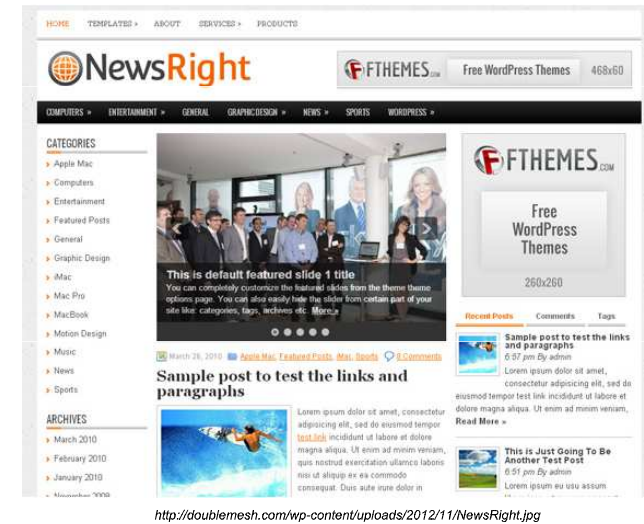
HOME TEMPLATES » ABOUT SERVICES » PRODUCTS

NewsRight

FTHEMES.com Free WordPress Themes 468x60

COMPUTERS » ENTERTAINMENT » GENERAL GRAPHIC DESIGN » NEWS » SPORTS WORDPRESS »

CATEGORIES

Apple Mac
Computers
Entertainment
Featured Posts
General
Graphic Design
iMac
Mac Pro
MacBook
Motion Design
Music
News
Sports

ARCHIVES

March 2010
February 2010
January 2010
November 2009

This is default featured slide 1 title

You can completely customize the featured slides from the theme theme options page. You can also easily hide the slider from certain part of your site like: categories, tags, archives etc. More »

March 28, 2010 Apple Mac, Featured Posts, iMac, Sports 0 Comments

Sample post to test the links and paragraphs

Lorem ipsum dolor sit amet, consectetur adipisicing elit, sed do eiusmod tempor test link incididunt ut labore et dolore magna aliqua. Ut enim ad minim veniam, quis nostrud exercitation ullamco laboris nisi ut aliquip ex ea commodo consequat. Duis aute irure dolor in

FTHEMES.com

Free WordPress Themes

260x260

Recent Posts Comments Tags

Sample post to test the links and paragraphs
6:57 pm By admin

Lorem ipsum dolor sit amet, consectetur adipisicing elit, sed do eiusmod tempor test link incididunt ut labore et dolore magna aliqua. Ut enim ad minim veniam,
Read More »

This is Just Going To Be Another Test Post
6:51 pm By admin

Lorem ipsum eu usu assum

http://doublemesh.com/wp-content/uploads/2012/11/NewsRight.jpg